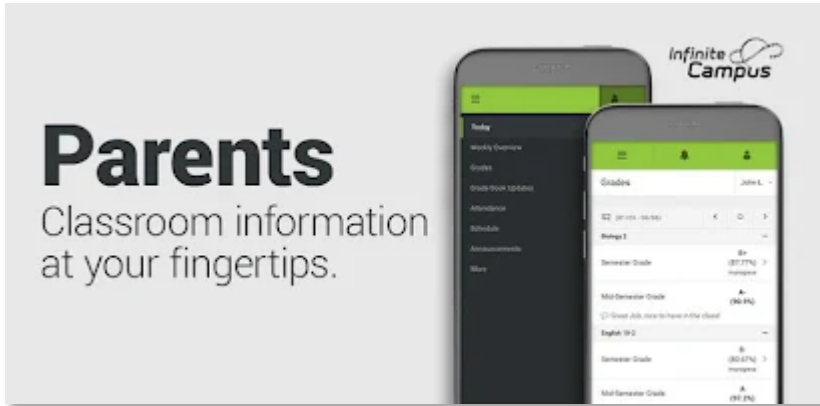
Parents
Classroom information at your fingertips.

Infinite Campus

Today
Weekly Overview
Grades
Grade Book Updates
Attendance
Schedule
Announcements
More

Grades
John L.

Biology 1
Semester Grade
B+
(87.77%)
Mid-Semester Grade
A-
(90.9%)
Great Job, nice to have in the class!
English 10
Semester Grade
B
(80.67%)
Mid-Semester Grade
A
(97.2%)